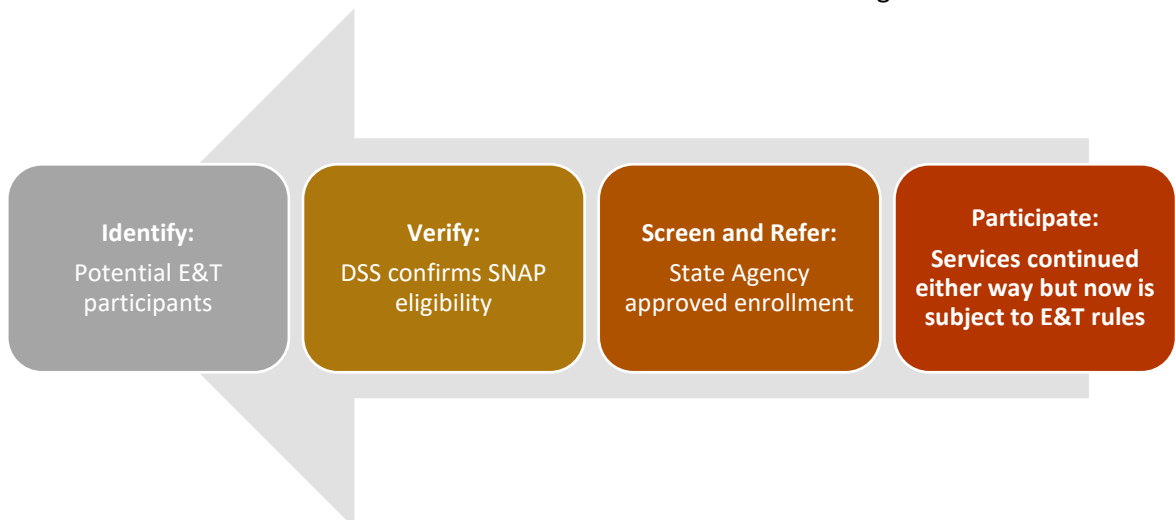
Identify:
Potential E&T participants

Verify:
DSS confirms SNAP eligibility

Screen and Refer:
State Agency approved enrollment

Participate:
Services continued either way but now is subject to E&T rules